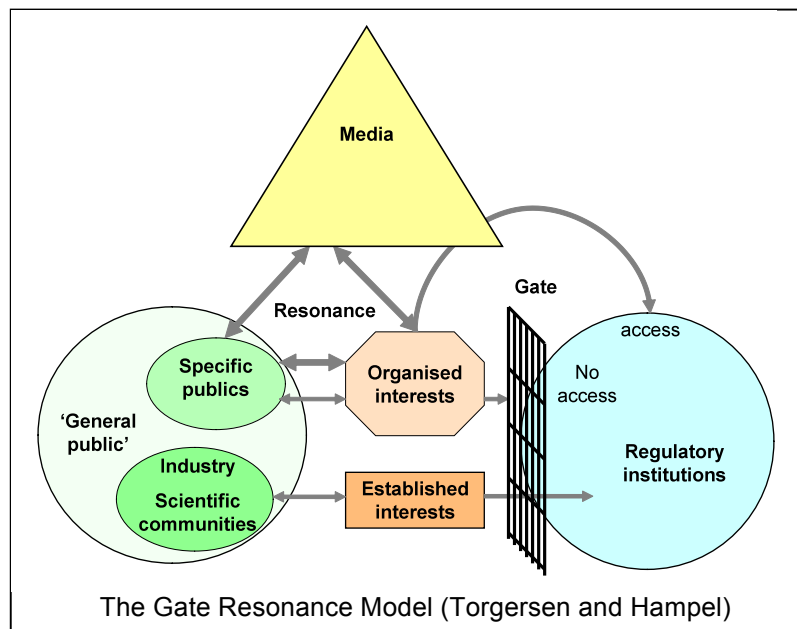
Media

Resonance

Gate

access

Specific publics

Organised interests

No access

'General public'

Industry

Scientific communities

Established interests

Regulatory institutions

The Gate Resonance Model (Torgersen and Hampel)